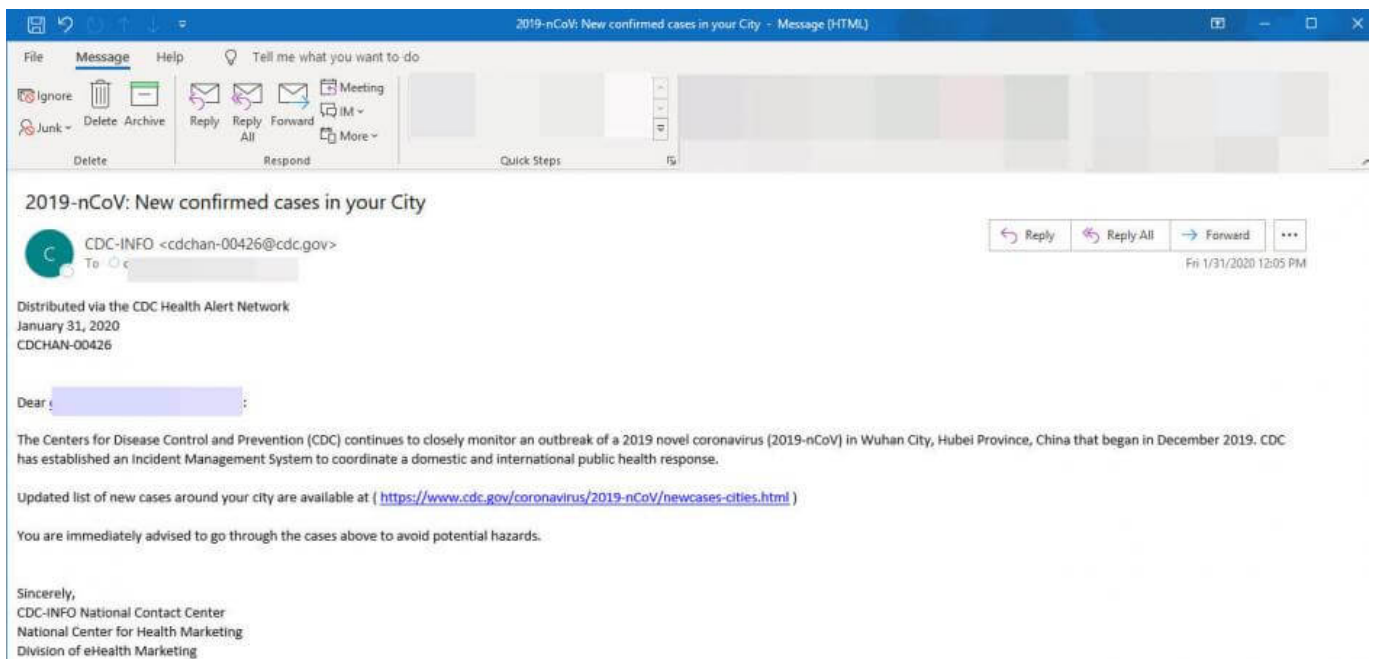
2019-nCoV: New confirmed cases in your City - Message (HTML)

File Message Help Tell me what you want to do

Ignore
Junk
Delete Archive
Delete
Reply Reply All Forward
Meeting
IM
More
Respond
Quick Steps

2019-nCoV: New confirmed cases in your City

C
CDC-INFO <cdchan-00426@cdc.gov>
To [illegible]

Reply Reply All Forward ...
Fri 1/31/2020 12:05 PM

Distributed via the CDC Health Alert Network
January 31, 2020
CDCHAN-00426

Dear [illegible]:

The Centers for Disease Control and Prevention (CDC) continues to closely monitor an outbreak of a 2019 novel coronavirus (2019-nCoV) in Wuhan City, Hubei Province, China that began in December 2019. CDC has established an Incident Management System to coordinate a domestic and international public health response.

Updated list of new cases around your city are available at ( https://www.cdc.gov/coronavirus/2019-nCoV/newcases-cities.html )

You are immediately advised to go through the cases above to avoid potential hazards.

Sincerely,
CDC-INFO National Contact Center
National Center for Health Marketing
Division of eHealth Marketing